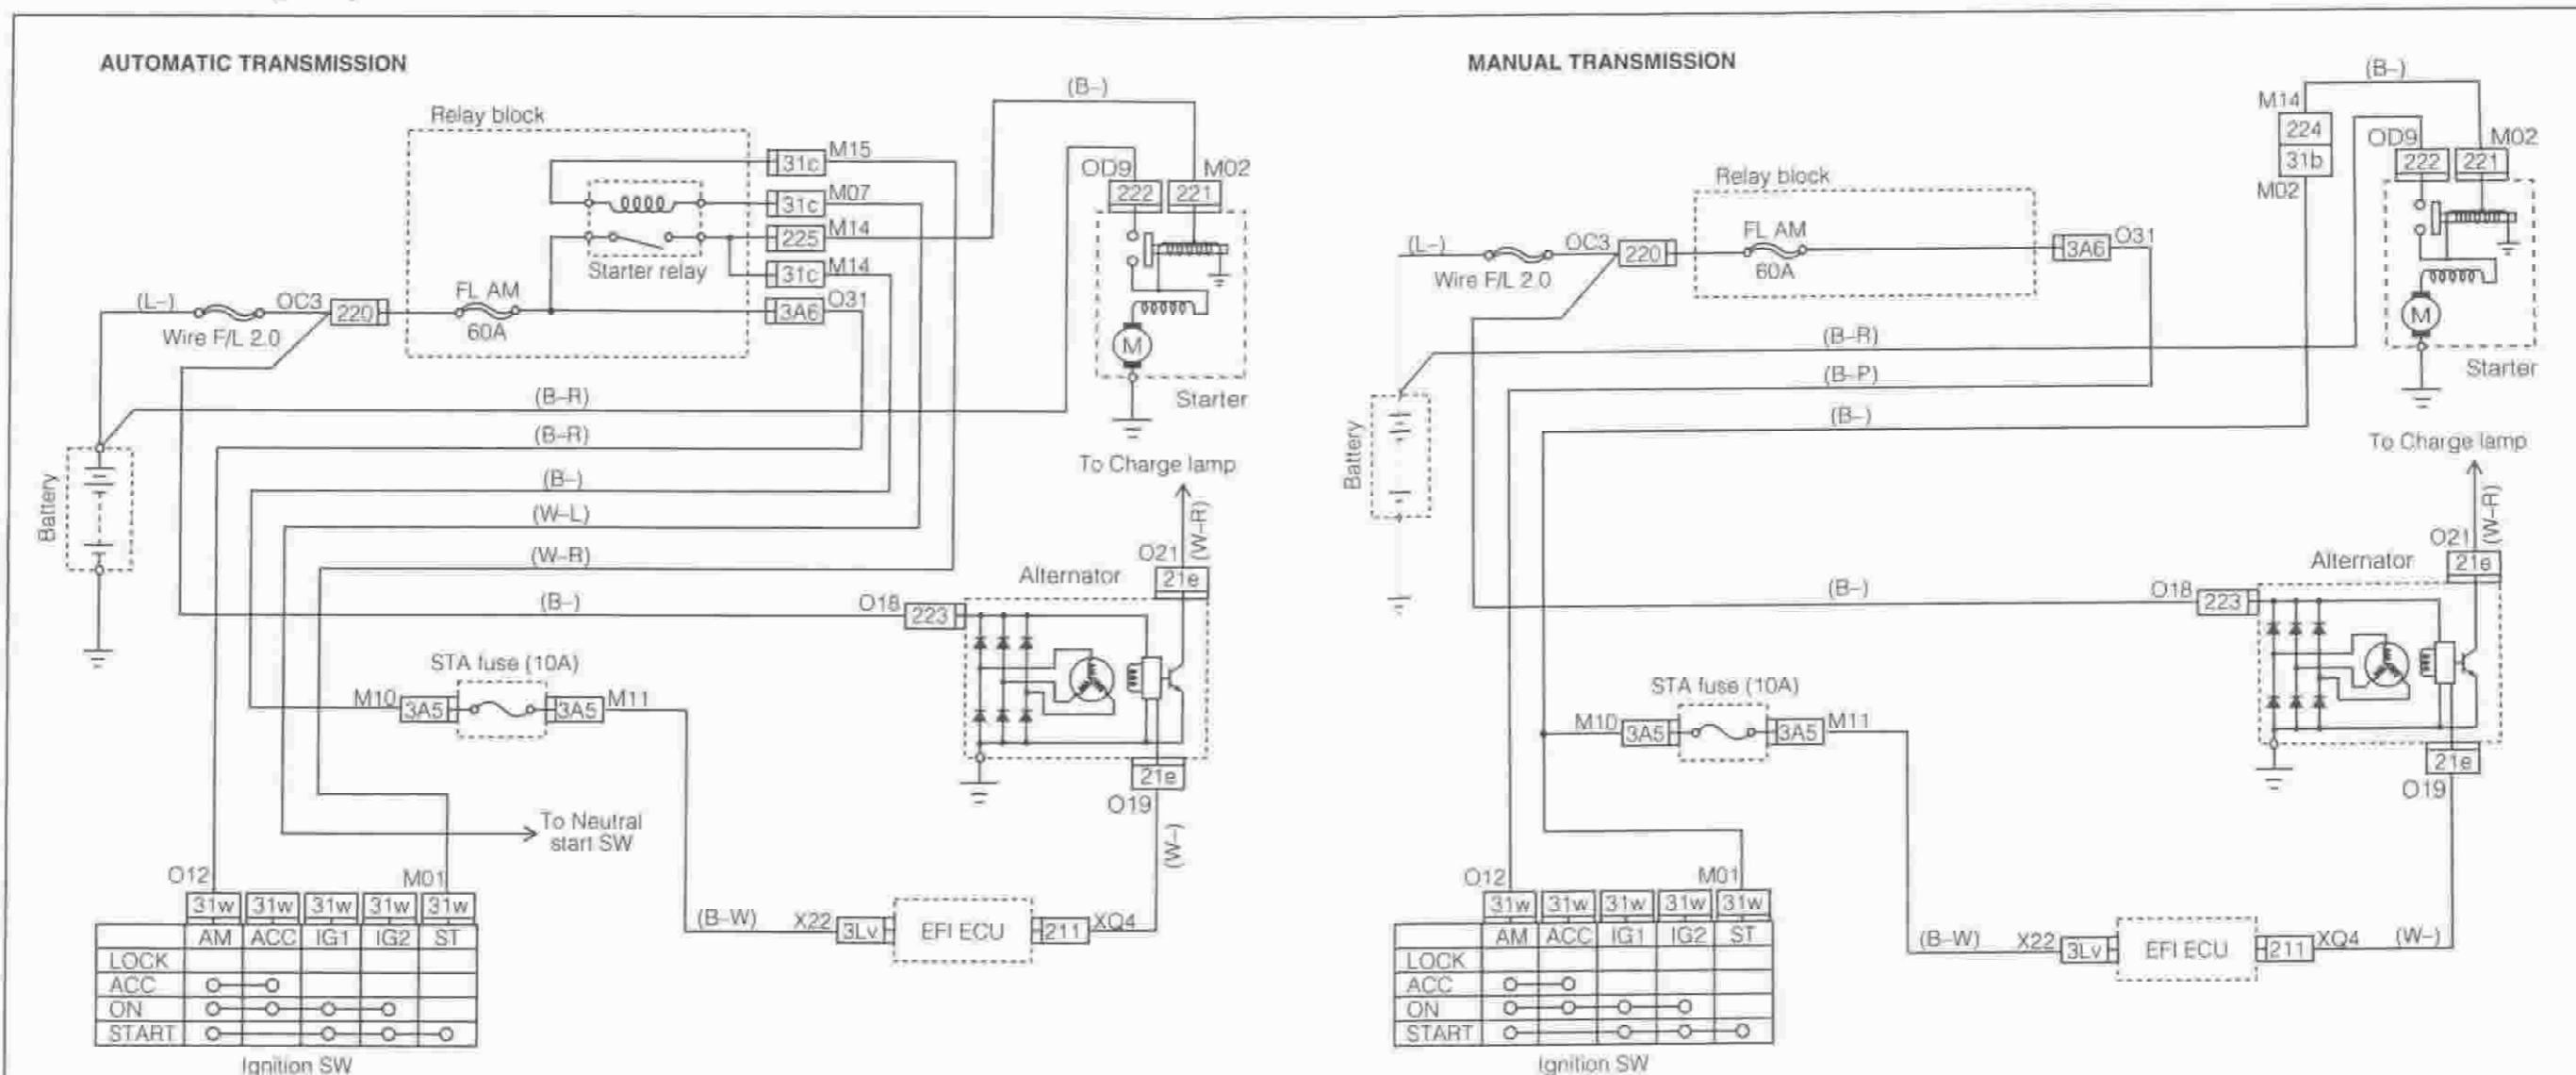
AUTOMATIC TRANSMISSION

Relay block
31c M15
31c M07
225 M14
31c M14
3A6 O31
Starter relay
(L–) Wire F/L 2.0 OC3 220 FL AM 60A
(B–)
OD9 222 221 M02
Starter
(B–R)
(B–R)
(B–)
(W–L)
(W–R)
(B–)
Battery
To Charge lamp
(W–R)
O21 21e
Alternator
O18 223
STA fuse (10A)
M10 3A5 3A5 M11
21e O19
(W–)
To Neutral start SW
O12 M01
31w 31w 31w 31w 31w

| | AM | ACC | IG1 | IG2 | ST |
|---|---|---|---|---|---|
| LOCK | | | | | |
| ACC | o | o | | | |
| ON | o | o | o | o | |
| START | o | | o | o | o |

Ignition SW
(B–W) X22 3Lv EFI ECU 211 XQ4

MANUAL TRANSMISSION

(B–)
M14 224 31b M02
OD9 222 221 M02
Relay block
FL AM 60A
(L–) Wire F/L 2.0 OC3 220
3A6 O31
Starter
(B–R)
(B–P)
(B–)
Battery
To Charge lamp
(W–R)
O21 21e
Alternator
(B–)
O18 223
STA fuse (10A)
M10 3A5 3A5 M11
21e O19
O12 M01
31w 31w 31w 31w 31w

| | AM | ACC | IG1 | IG2 | ST |
|---|---|---|---|---|---|
| LOCK | | | | | |
| ACC | o | o | | | |
| ON | o | o | o | o | |
| START | o | | o | o | o |

Ignition SW
(B–W) X22 3Lv EFI ECU 211 XQ4 (W–)